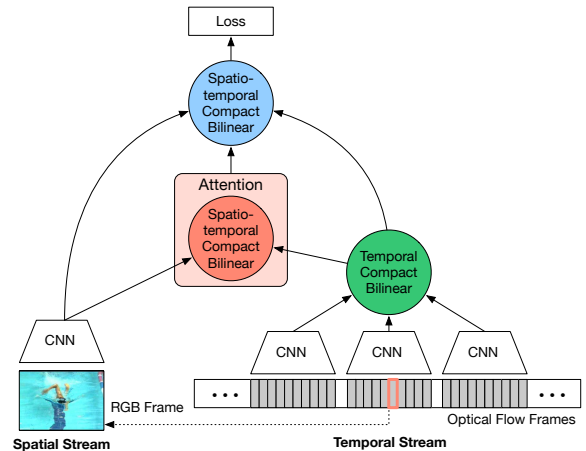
Loss

Spatio-temporal Compact Bilinear

Attention

Spatio-temporal Compact Bilinear

Temporal Compact Bilinear

CNN

CNN

CNN

CNN

• • •

• • •

• • •

RGB Frame

Optical Flow Frames

Spatial Stream

Temporal Stream